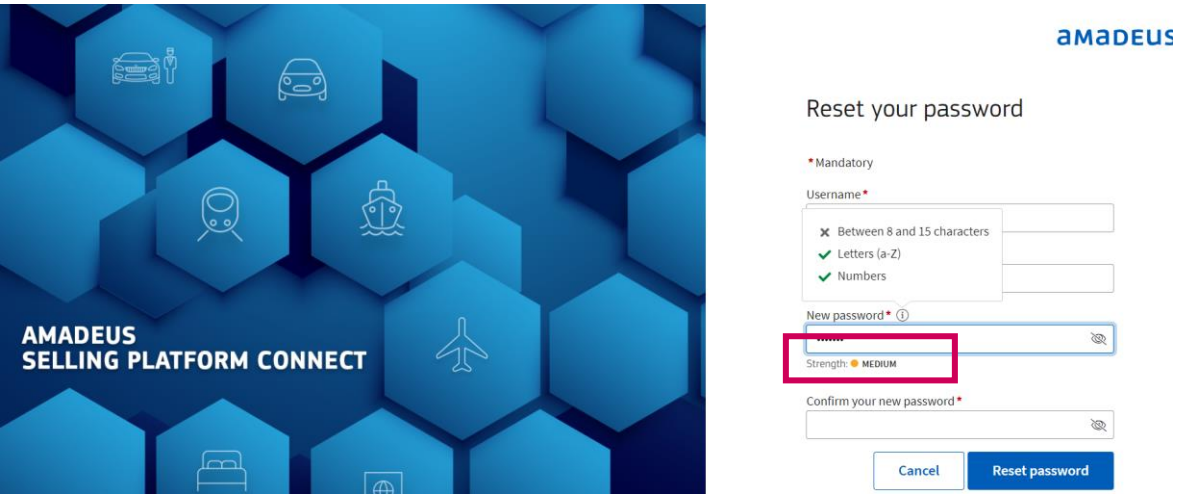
AMADEUS
SELLING PLATFORM CONNECT

amadeus

Reset your password

*Mandatory

Username*

× Between 8 and 15 characters
✓ Letters (a-Z)
✓ Numbers

New password* ⓘ

Strength: MEDIUM

Confirm your new password*

Cancel

Reset password